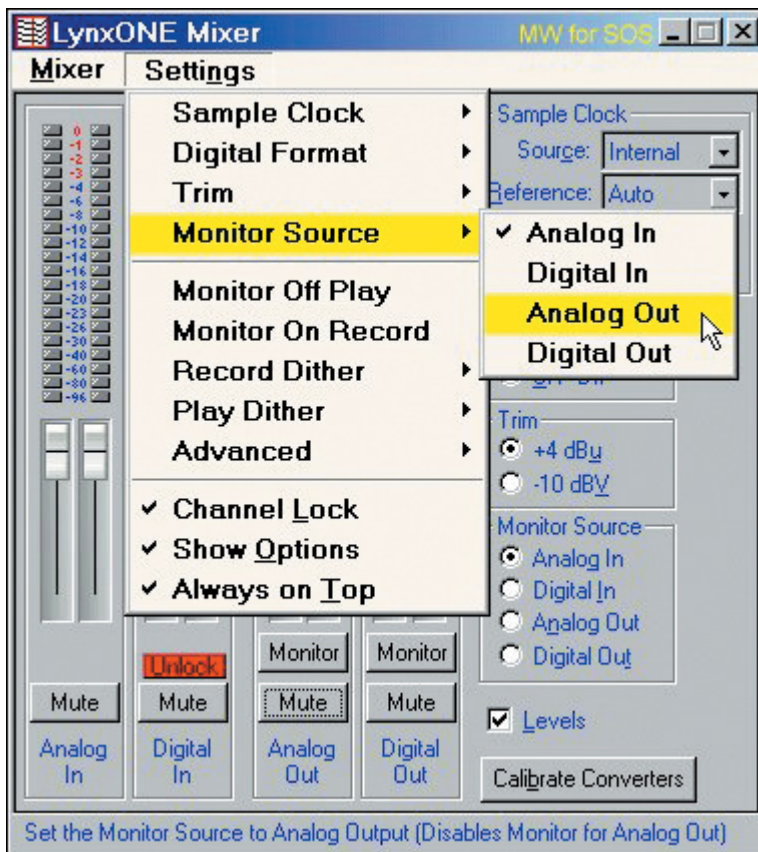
LynxONE Mixer MW for SOS

Mixer Settings

0
-1
-2
-3
-4
-6
-8
-10
-12
-14
-16
-18
-20
-23
-26
-30
-40
-60
-80
-96

Sample Clock ▸
Digital Format ▸
Trim ▸
Monitor Source ▸
Monitor Off Play
Monitor On Record
Record Dither ▸
Play Dither ▸
Advanced ▸
✔ Channel Lock
✔ Show Options
✔ Always on Top

✔ Analog In
Digital In
Analog Out
Digital Out

Sample Clock
Source: Internal
Reference: Auto

Trim
+4 dBu
-10 dBV

Monitor Source
Analog In
Digital In
Analog Out
Digital Out

Unlock
Monitor
Monitor

Mute
Mute
Mute
Mute

Levels

Analog In
Digital In
Analog Out
Digital Out

Calibrate Converters

Set the Monitor Source to Analog Output (Disables Monitor for Analog Out)